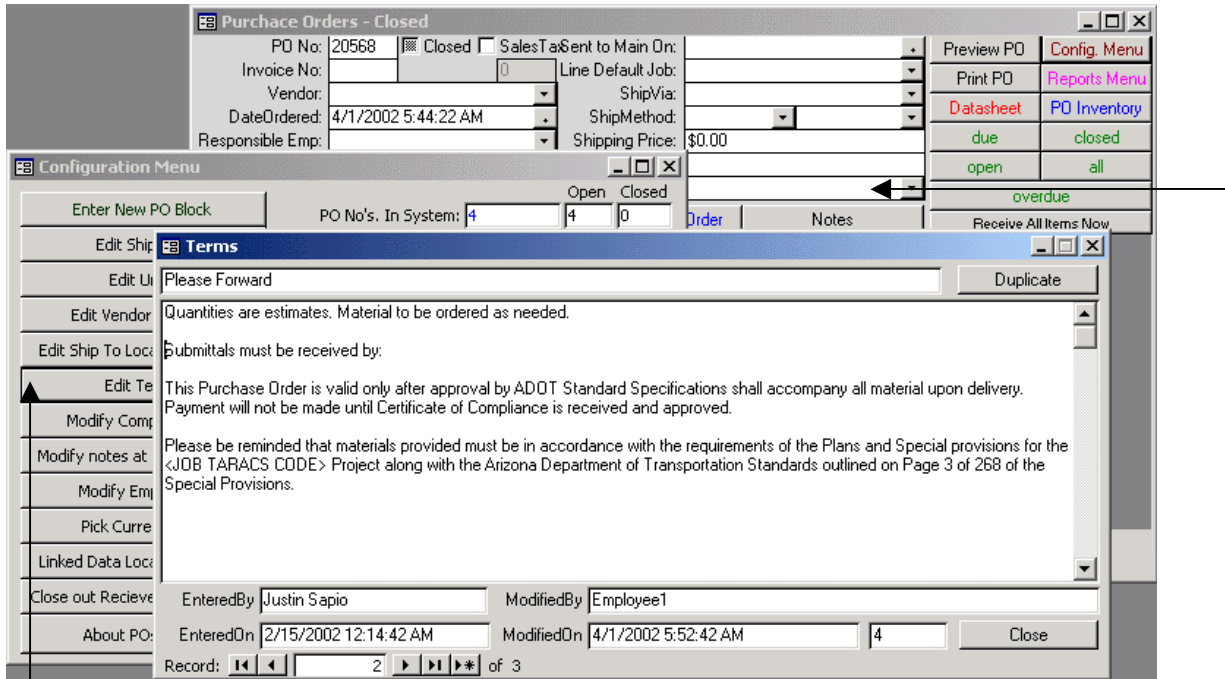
Purchace Orders - Closed

PO No: 20568 Closed SalesTa Sent to Main On:
Invoice No: 0 Line Default Job:
Vendor: ShipVia:
DateOrdered: 4/1/2002 5:44:22 AM ShipMethod:
Responsible Emp: Shipping Price: $0.00

Preview PO Config. Menu
Print PO Reports Menu
Datasheet PO Inventory
due closed
open all
overdue
Receive All Items Now

Configuration Menu

Open Closed
Enter New PO Block PO No's. In System: 4 4 0
Order Notes
Edit Ship
Edit U
Edit Vendor
Edit Ship To Loca
Edit Te
Modify Comp
Modify notes at
Modify Emp
Pick Curre
Linked Data Loca
Close out Recieve
About PO

Terms

Please Forward Duplicate

Quantities are estimates. Material to be ordered as needed.

Submittals must be received by:

This Purchase Order is valid only after approval by ADOT Standard Specifications shall accompany all material upon delivery. Payment will not be made until Certificate of Compliance is received and approved.

Please be reminded that materials provided must be in accordance with the requirements of the Plans and Special provisions for the <JOB TARACS CODE> Project along with the Arizona Department of Transportation Standards outlined on Page 3 of 268 of the Special Provisions.

EnteredBy Justin Sapio ModifiedBy Employee1
EnteredOn 2/15/2002 12:14:42 AM ModifiedOn 4/1/2002 5:52:42 AM 4 Close
Record: 2 of 3